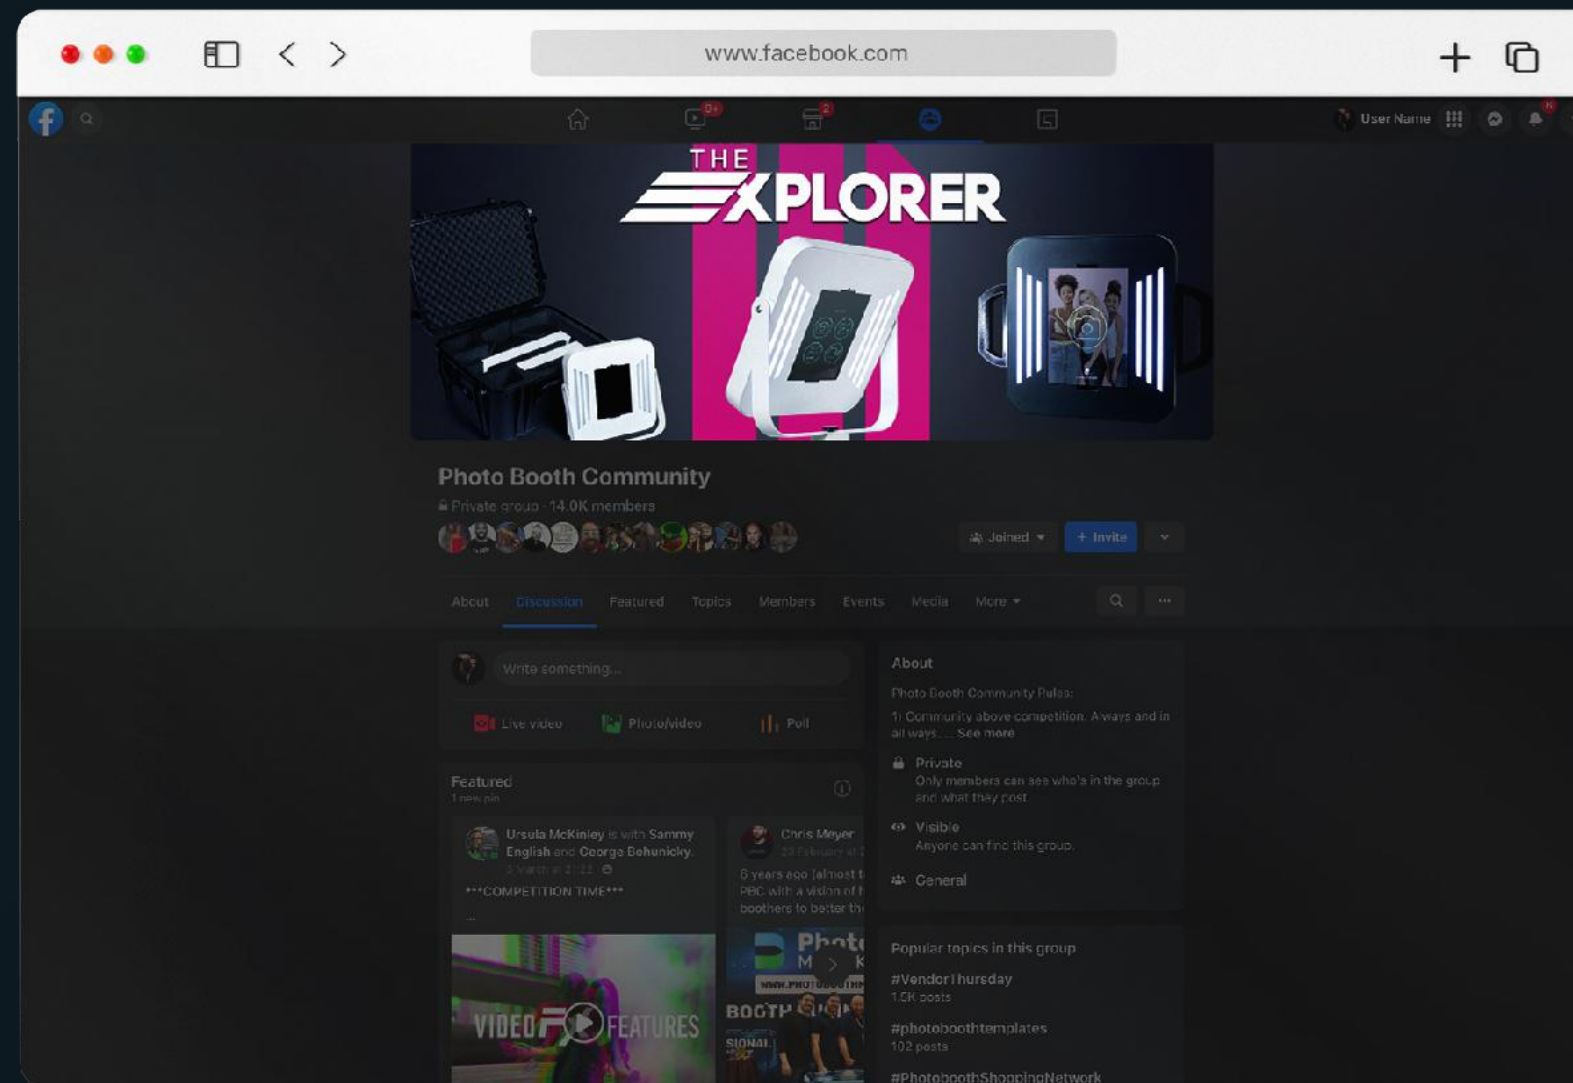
www.facebook.com

9+ 2

User Name

THE XPLORER

Photo Booth Community
Private group · 14.0K members

Joined
+ Invite

About Discussion Featured Topics Members Events Media More

Write something...

Live video Photo/video Poll

Featured
1 new pin

Ursula McKinley is with Sammy English and George Behunicky.
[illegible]
***COMPETITION TIME***
...

Chris Meyer
23 February at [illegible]
6 years ago [almost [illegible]
PBC with a vision of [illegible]
boothers to better th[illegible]

VIDEO FEATURES

Photo
BOOTH
SIGNAL

About
Photo Booth Community Rules:
1) Community above competition. Always and in all ways.... See more

Private
Only members can see who's in the group and what they post.

Visible
Anyone can find this group.

General

Popular topics in this group

#VendorThursday
1.5K posts

#photoboothtemplates
102 posts

#PhotoboothShoppingNetwork